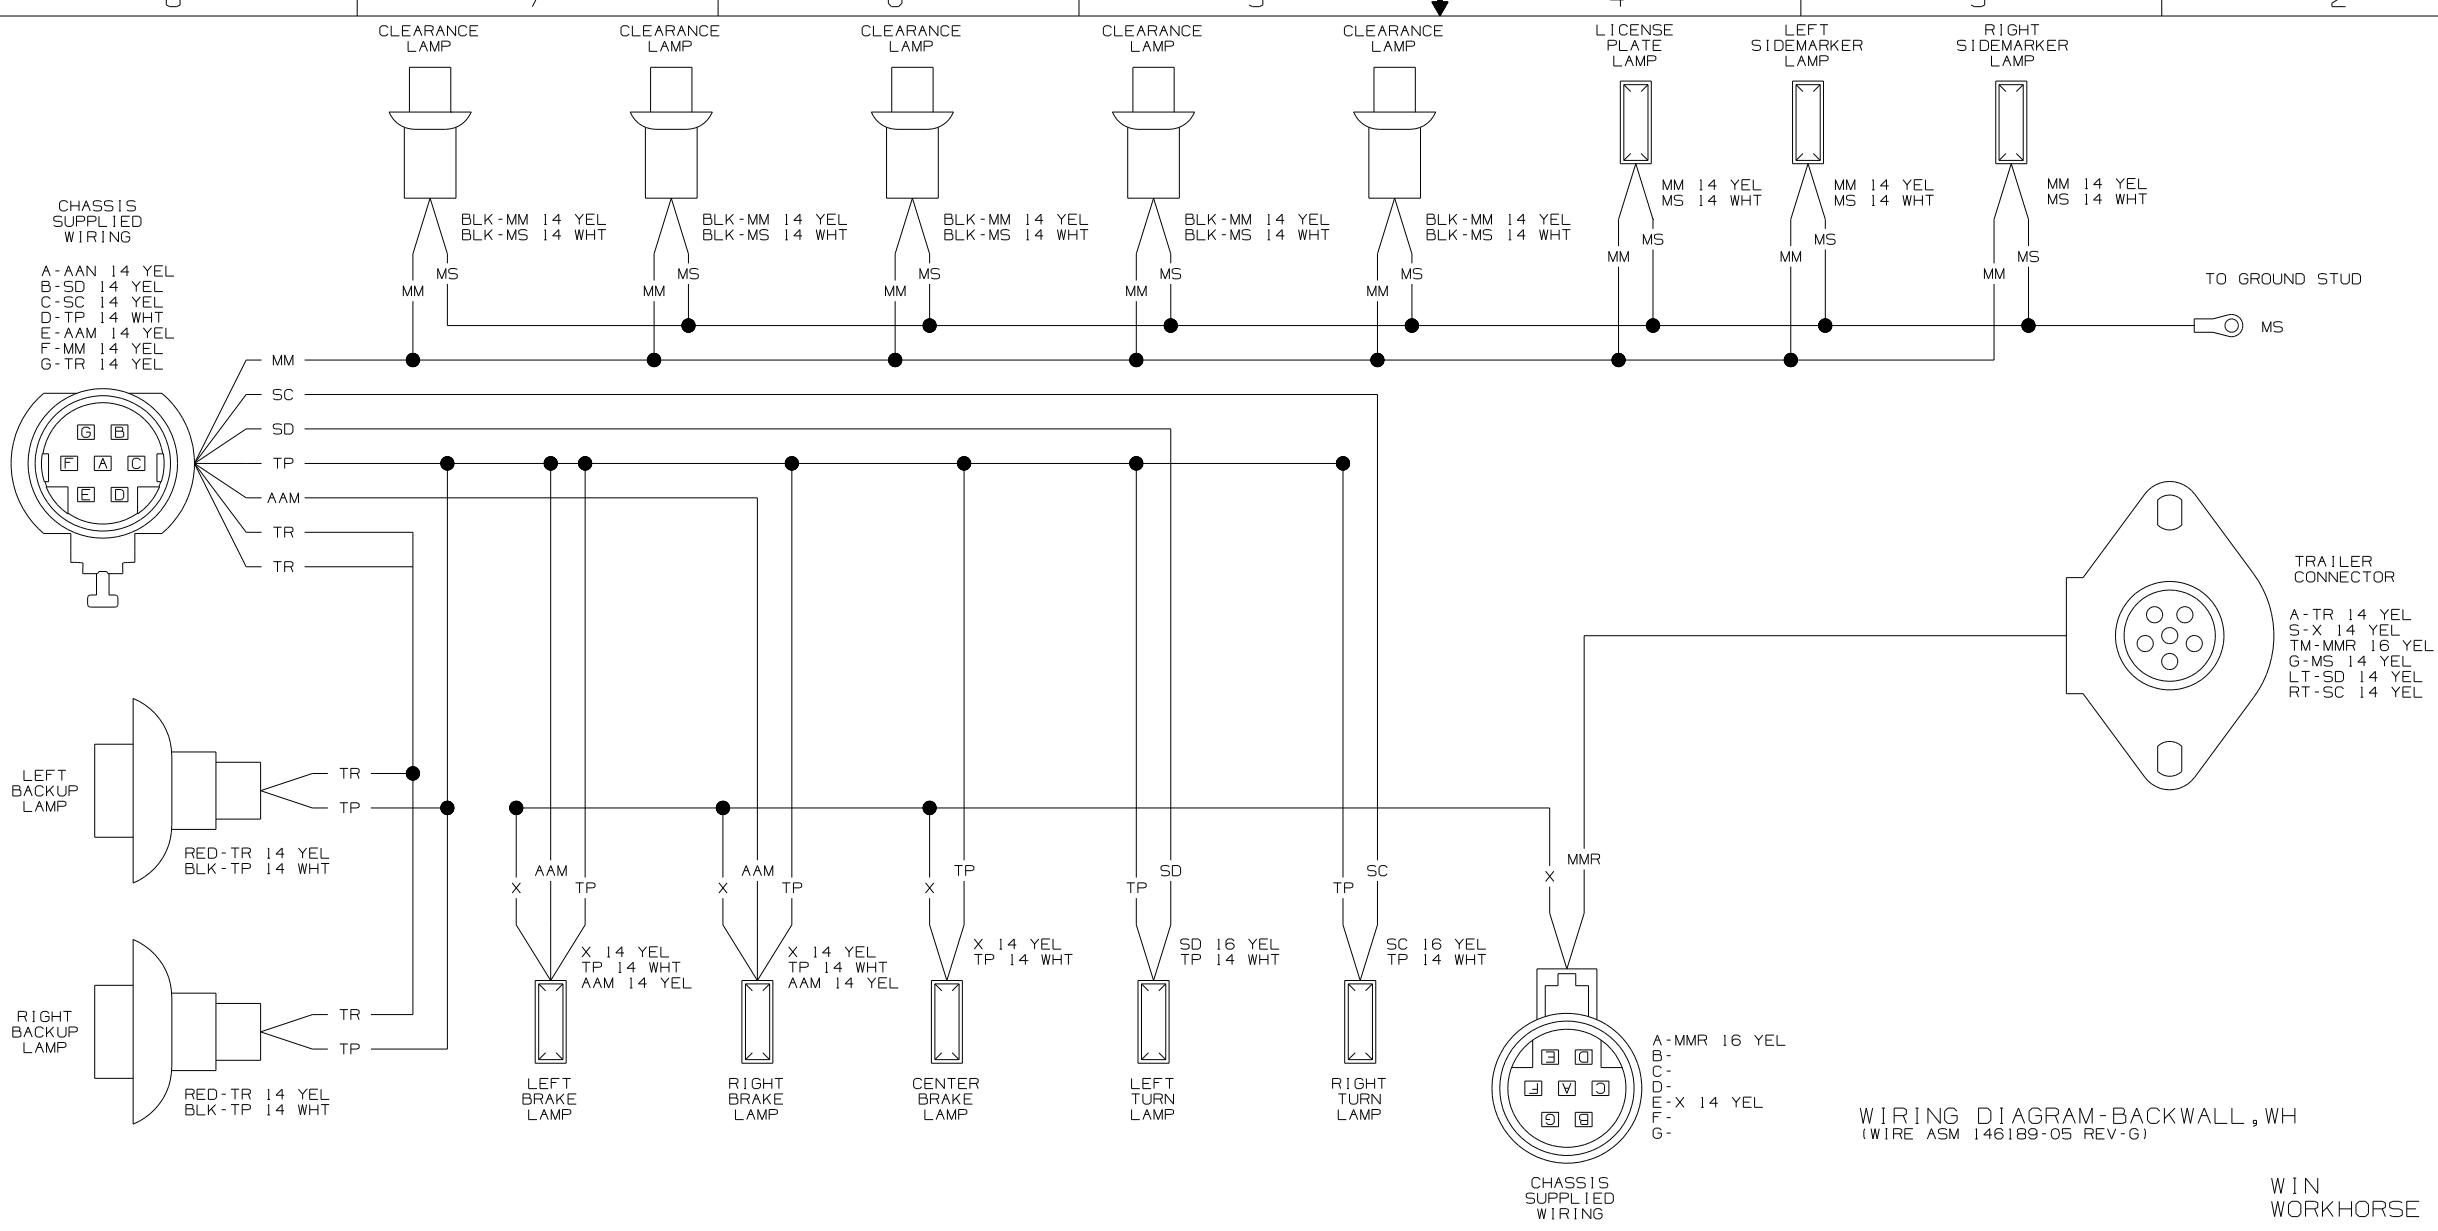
CLEARANCE LAMP

CLEARANCE LAMP

CLEARANCE LAMP

CLEARANCE LAMP

CLEARANCE LAMP

LICENSE PLATE LAMP

LEFT SIDEMARKER LAMP

RIGHT SIDEMARKER LAMP

BLK-MM 14 YEL
BLK-MS 14 WHT

BLK-MM 14 YEL
BLK-MS 14 WHT

BLK-MM 14 YEL
BLK-MS 14 WHT

BLK-MM 14 YEL
BLK-MS 14 WHT

BLK-MM 14 YEL
BLK-MS 14 WHT

MM 14 YEL
MS 14 WHT

MM 14 YEL
MS 14 WHT

MM 14 YEL
MS 14 WHT

MM MS MM MS MM MS MM MS MM MS MM MS MM MS MM MS

CHASSIS SUPPLIED WIRING

A-AAN 14 YEL
B-SD 14 YEL
C-SC 14 YEL
D-TP 14 WHT
E-AAM 14 YEL
F-MM 14 YEL
G-TR 14 YEL

TO GROUND STUD

MS

MM
SC
SD
TP
AAM
TR
TR

G B
F A C
E D

TRAILER CONNECTOR

A-TR 14 YEL
S-X 14 YEL
TM-MMR 16 YEL
G-MS 14 YEL
LT-SD 14 YEL
RT-SC 14 YEL

LEFT BACKUP LAMP

TR
TP

RED-TR 14 YEL
BLK-TP 14 WHT

X AAM TP
X AAM TP
X TP
TP SD
TP SC
X MMR

X 14 YEL
TP 14 WHT
AAM 14 YEL

X 14 YEL
TP 14 WHT
AAM 14 YEL

X 14 YEL
TP 14 WHT

SD 16 YEL
TP 14 WHT

SC 16 YEL
TP 14 WHT

RIGHT BACKUP LAMP

TR
TP

RED-TR 14 YEL
BLK-TP 14 WHT

LEFT BRAKE LAMP

RIGHT BRAKE LAMP

CENTER BRAKE LAMP

LEFT TURN LAMP

RIGHT TURN LAMP

E D
F A C
G B

A-MMR 16 YEL
B-
C-
D-
E-X 14 YEL
F-
G-

CHASSIS SUPPLIED WIRING

WIRING DIAGRAM-BACKWALL,WH
(WIRE ASM 146189-05 REV-G)

WIN
WORKHORSE